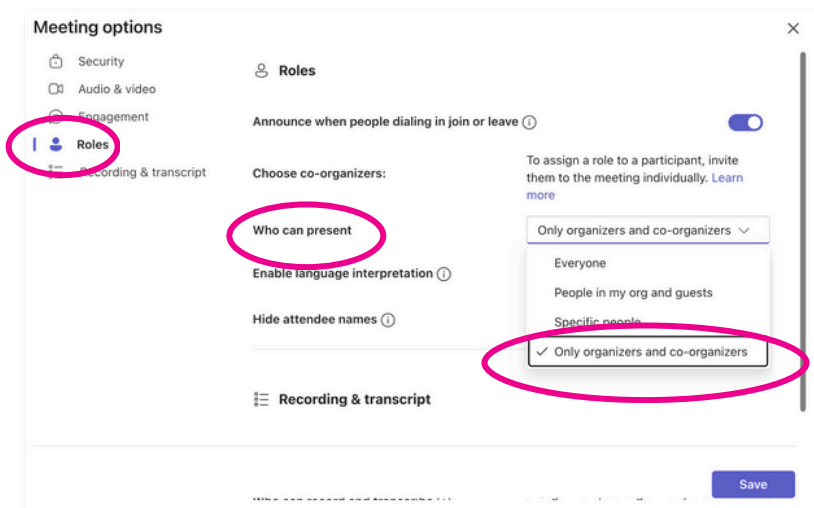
Meeting options

Security
Audio & video
Engagement
Roles
Recording & transcript

Roles

Announce when people dialing in join or leave

Choose co-organizers:
To assign a role to a participant, invite them to the meeting individually. Learn more

Who can present
Only organizers and co-organizers

Enable language interpretation

Hide attendee names

Everyone
People in my org and guests
Specific people
Only organizers and co-organizers

Recording & transcript

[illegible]

Save